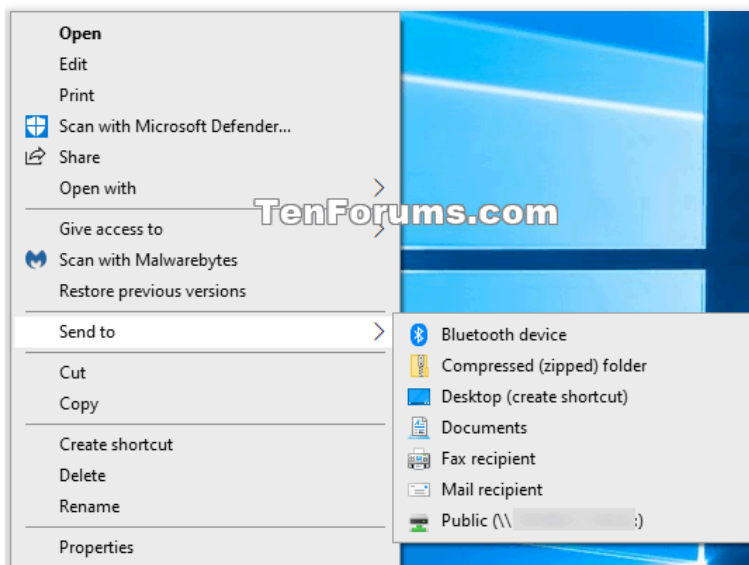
Open
Edit
Print
Scan with Microsoft Defender...
Share
Open with
Give access to
Scan with Malwarebytes
Restore previous versions
Send to
Cut
Copy
Create shortcut
Delete
Rename
Properties

TenForums.com

Bluetooth device
Compressed (zipped) folder
Desktop (create shortcut)
Documents
Fax recipient
Mail recipient
Public (\\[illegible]:)